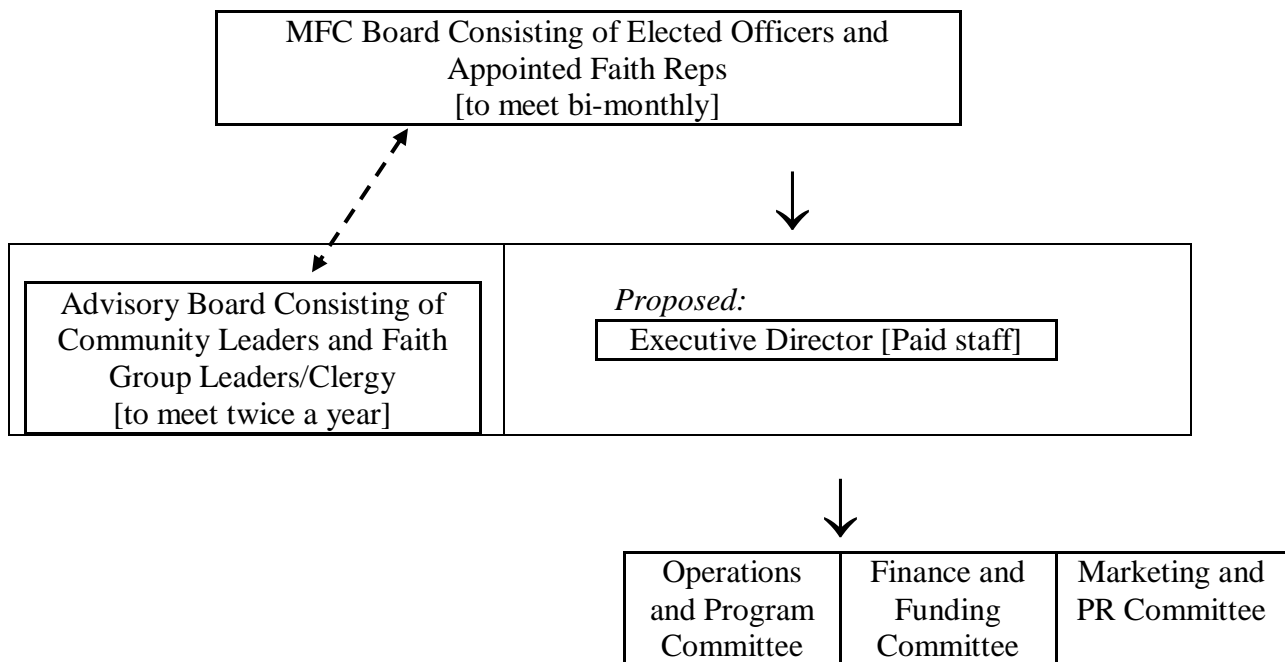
MFC Board Consisting of Elected Officers and Appointed Faith Reps
[to meet bi-monthly]

Advisory Board Consisting of Community Leaders and Faith Group Leaders/Clergy
[to meet twice a year]

*Proposed:*
Executive Director [Paid staff]

| Operations and Program Committee | Finance and Funding Committee | Marketing and PR Committee |